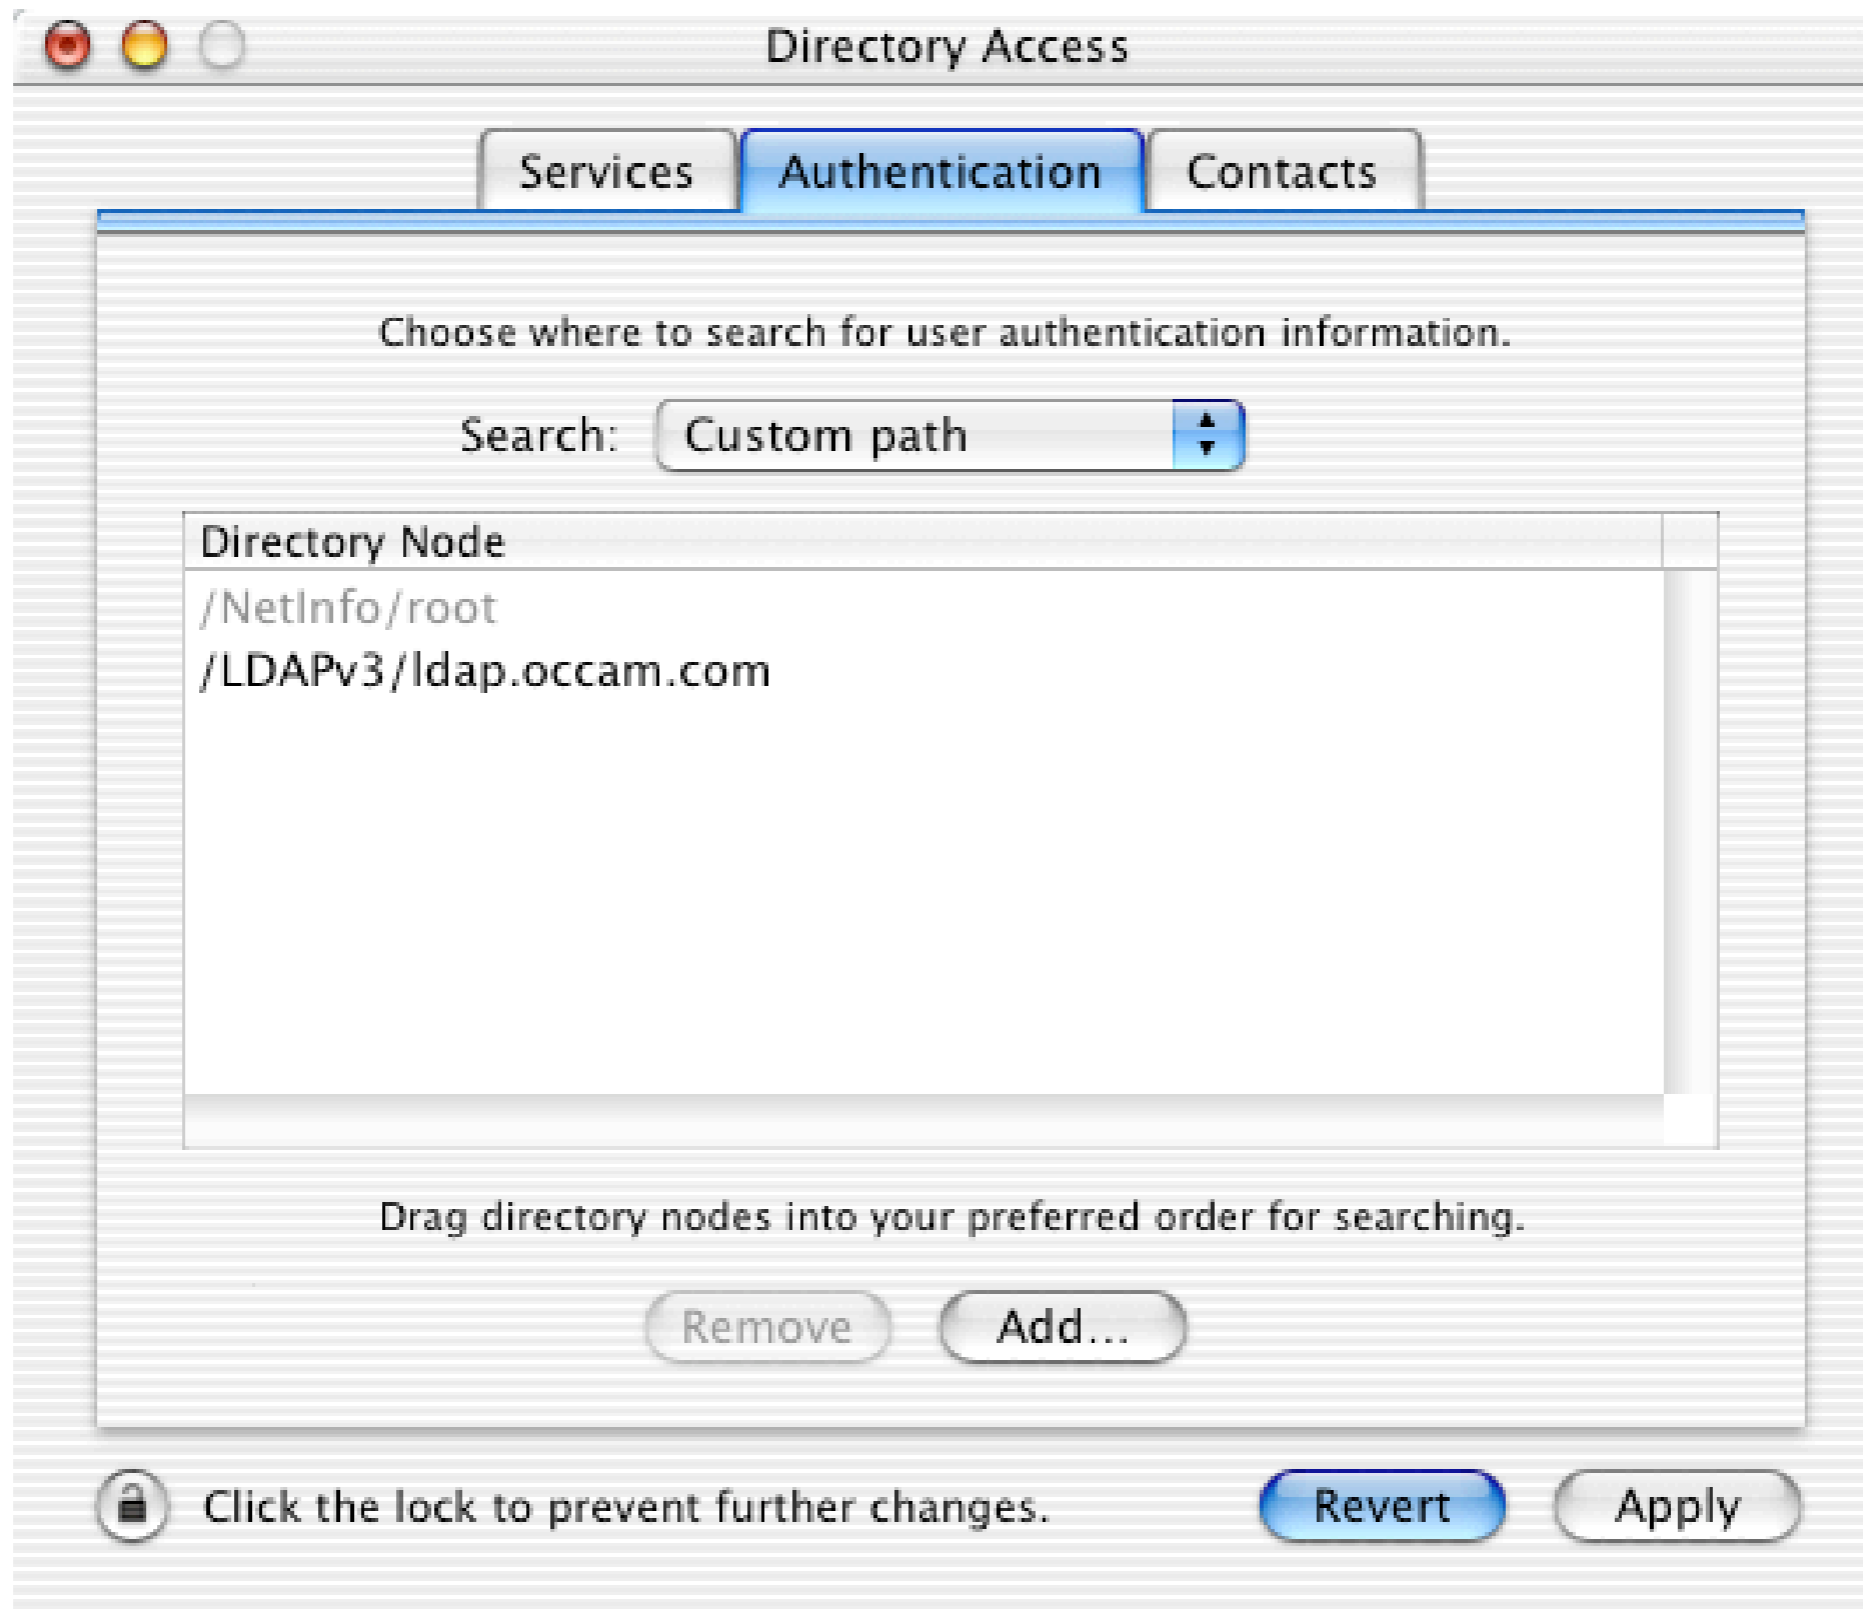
Directory Access

Services | Authentication | Contacts

Choose where to search for user authentication information.

Search: Custom path

Directory Node

/NetInfo/root

/LDAPv3/ldap.occam.com

Drag directory nodes into your preferred order for searching.

Remove Add...

Click the lock to prevent further changes.

Revert Apply